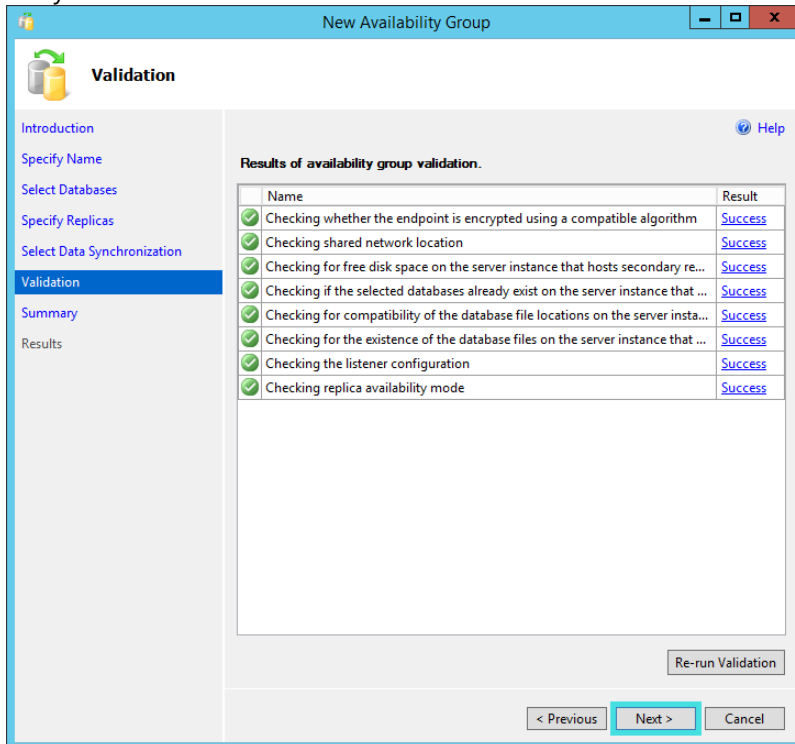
New Availability Group

Validation

Introduction
Specify Name
Select Databases
Specify Replicas
Select Data Synchronization
Validation
Summary
Results

Help

Results of availability group validation.

| | Name | Result |
|---|---|---|
| | Checking whether the endpoint is encrypted using a compatible algorithm | Success |
| | Checking shared network location | Success |
| | Checking for free disk space on the server instance that hosts secondary re... | Success |
| | Checking if the selected databases already exist on the server instance that ... | Success |
| | Checking for compatibility of the database file locations on the server insta... | Success |
| | Checking for the existence of the database files on the server instance that ... | Success |
| | Checking the listener configuration | Success |
| | Checking replica availability mode | Success |

Re-run Validation

< Previous Next > Cancel